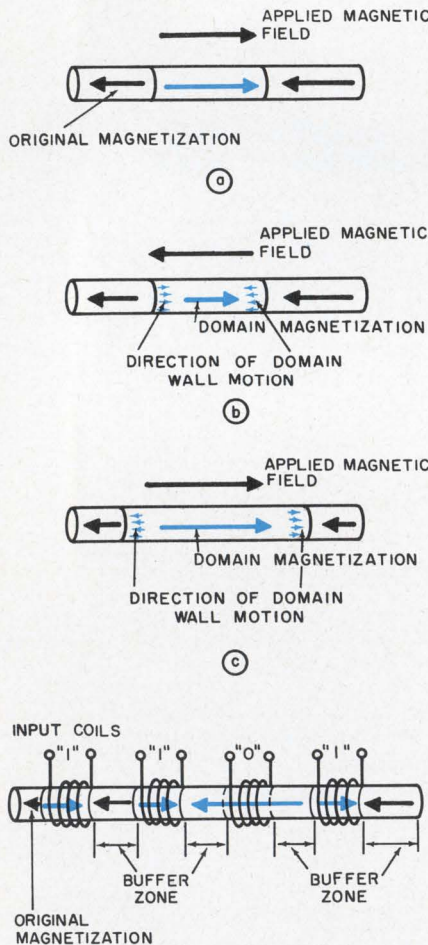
APPLIED MAGNETIC FIELD

ORIGINAL MAGNETIZATION

a

APPLIED MAGNETIC FIELD

DOMAIN MAGNETIZATION

DIRECTION OF DOMAIN WALL MOTION

b

APPLIED MAGNETIC FIELD

DOMAIN MAGNETIZATION

DIRECTION OF DOMAIN WALL MOTION

c

INPUT COILS

"1" "1" "0" "1"

BUFFER ZONE

BUFFER ZONE

ORIGINAL MAGNETIZATION